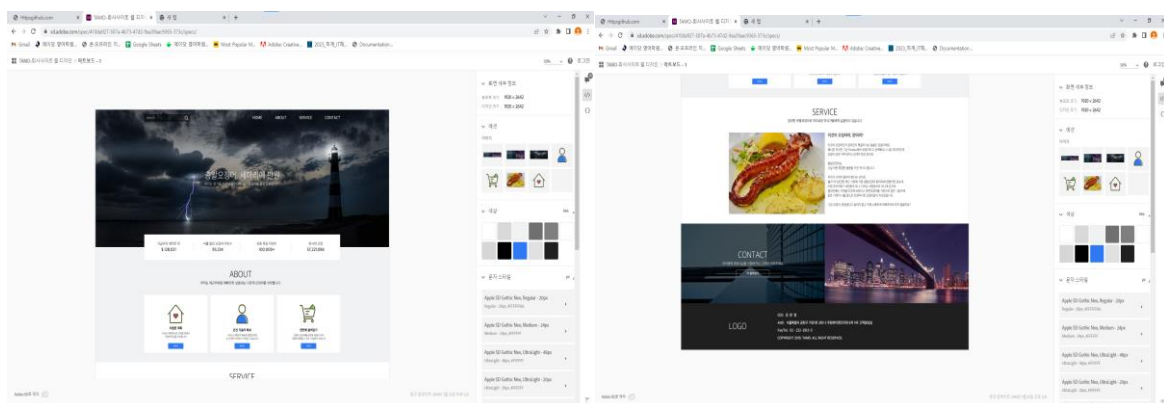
Httpsgithub.com
Static 홈사이트 웹 디자인
새 탭
Gmail
Google Sheets
Most Popular M...
Adobe Creative...
Documentation...

ABOUT

SERVICE

CONTACT

LOGO

HOME ABOUT SERVICE CONTACT

Apple SD Gothic Neo, Regular - 20px
Apple SD Gothic Neo, Medium - 24px
Apple SD Gothic Neo, UltraLight - 46px
Apple SD Gothic Neo, UltraLight - 20px

Httpsgithub.com
Static 홈사이트 웹 디자인
새 탭

SERVICE

CONTACT

LOGO

Apple SD Gothic Neo, Regular - 20px
Apple SD Gothic Neo, Medium - 24px
Apple SD Gothic Neo, UltraLight - 46px
Apple SD Gothic Neo, UltraLight - 20px